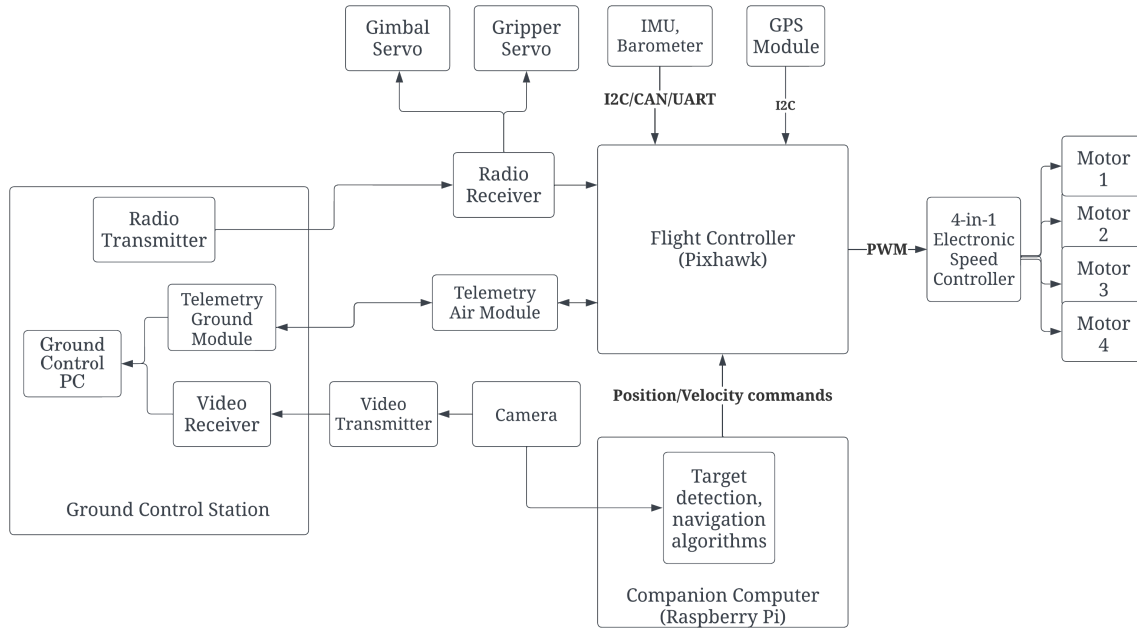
Gimbal Servo

Gripper Servo

IMU, Barometer

GPS Module

I2C/CAN/UART

I2C

Radio Receiver

Flight Controller (Pixhawk)

PWM

4-in-1 Electronic Speed Controller

Motor 1

Motor 2

Motor 3

Motor 4

Radio Transmitter

Telemetry Ground Module

Telemetry Air Module

Ground Control PC

Video Receiver

Video Transmitter

Camera

Position/Velocity commands

Target detection, navigation algorithms

Ground Control Station

Companion Computer (Raspberry Pi)